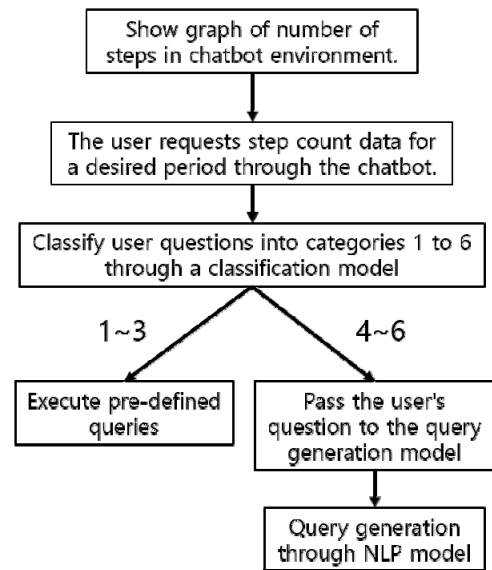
Show graph of number of steps in chatbot environment.

The user requests step count data for a desired period through the chatbot.

Classify user questions into categories 1 to 6 through a classification model

1~3

4~6

Execute pre-defined queries

Pass the user's question to the query generation model

Query generation through NLP model